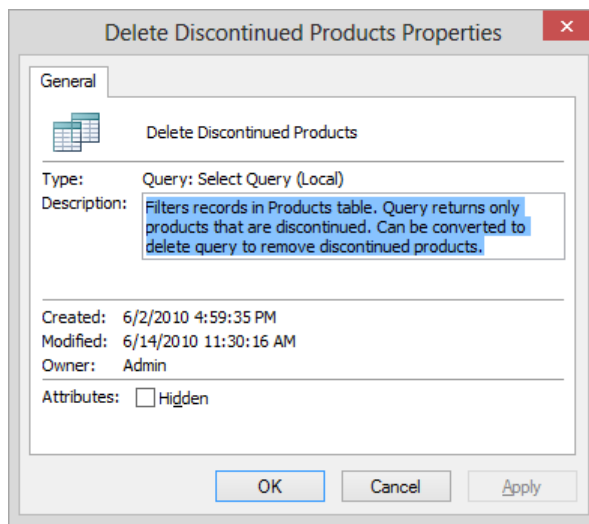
Delete Discontinued Products Properties

General

Delete Discontinued Products

Type: Query: Select Query (Local)

Description: Filters records in Products table. Query returns only products that are discontinued. Can be converted to delete query to remove discontinued products.

Created: 6/2/2010 4:59:35 PM

Modified: 6/14/2010 11:30:16 AM

Owner: Admin

Attributes: Hidden

OK Cancel Apply